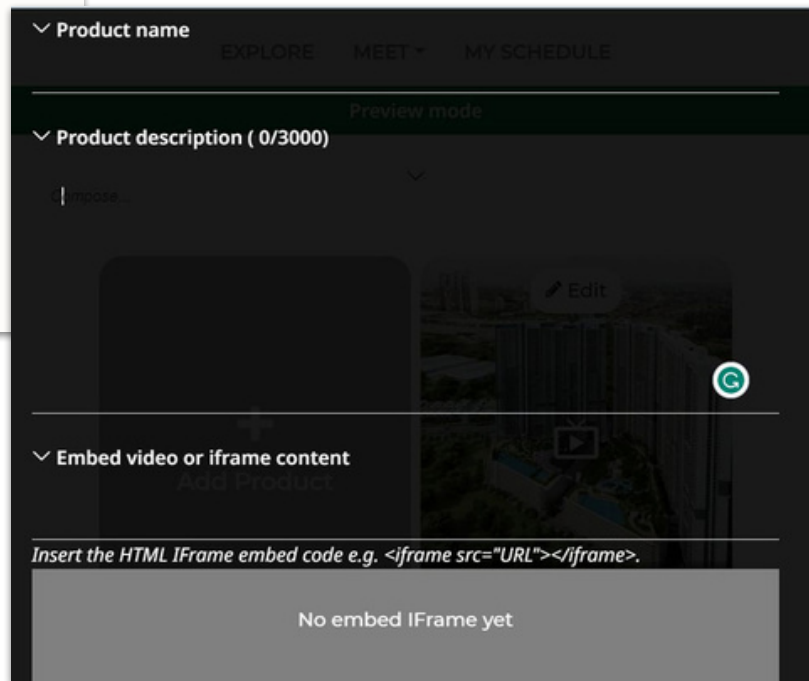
Product name

EXPLORE MEET MY SCHEDULE

Preview mode

Product description ( 0/3000)

Compose...

Edit

Embed video or iframe content

Add Product

Insert the HTML IFrame embed code e.g. <iframe src="URL"></iframe>.

No embed IFrame yet